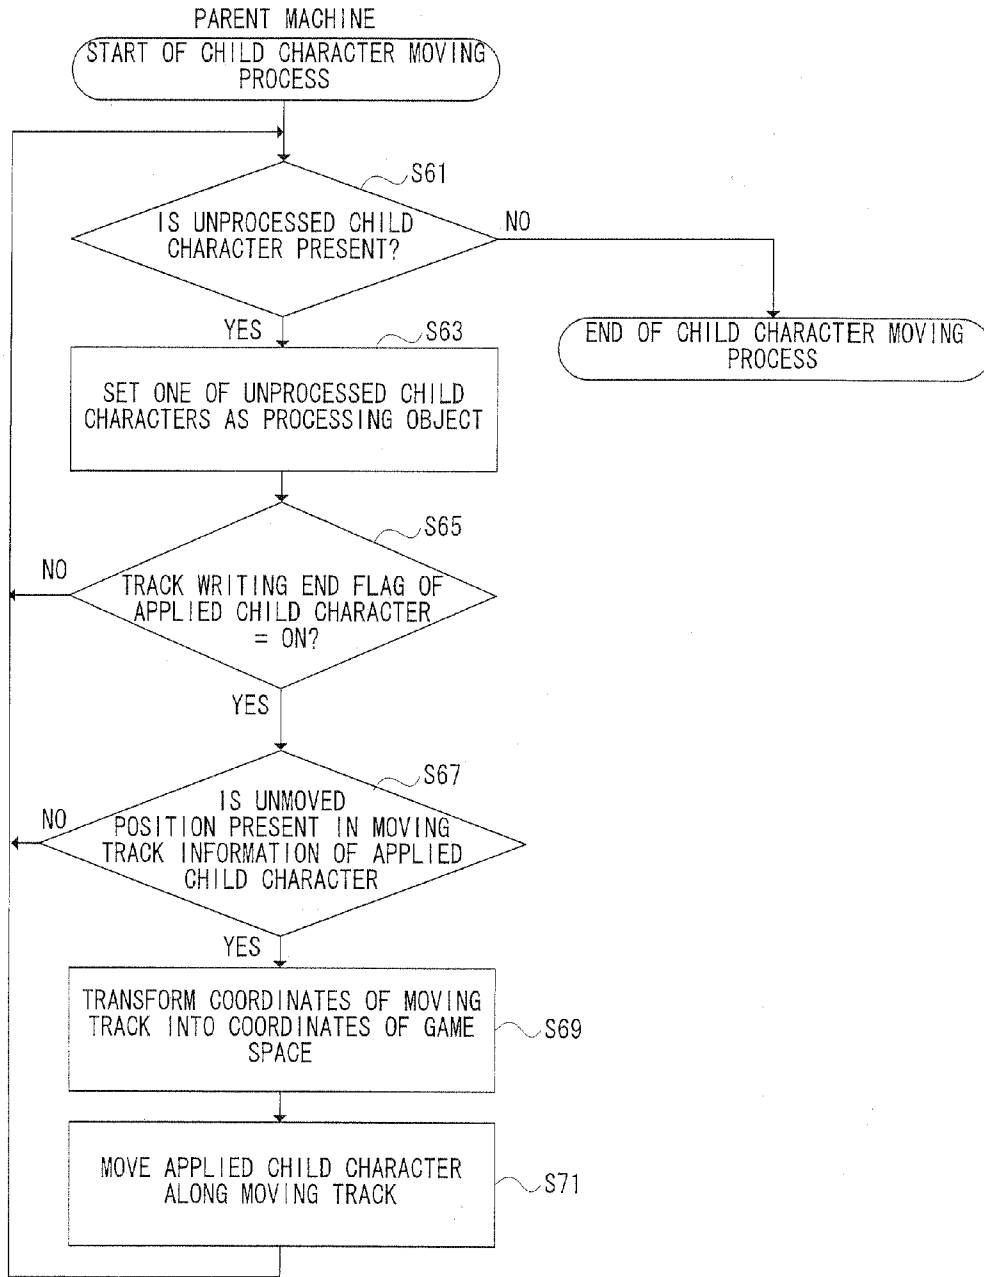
PARENT MACHINE

START OF CHILD CHARACTER MOVING PROCESS

S61

IS UNPROCESSED CHILD CHARACTER PRESENT?

NO

YES

S63

END OF CHILD CHARACTER MOVING PROCESS

SET ONE OF UNPROCESSED CHILD CHARACTERS AS PROCESSING OBJECT

S65

NO

TRACK WRITING END FLAG OF APPLIED CHILD CHARACTER = ON?

YES

S67

NO

IS UNMOVED POSITION PRESENT IN MOVING TRACK INFORMATION OF APPLIED CHILD CHARACTER

YES

TRANSFORM COORDINATES OF MOVING TRACK INTO COORDINATES OF GAME SPACE

S69

MOVE APPLIED CHILD CHARACTER ALONG MOVING TRACK

S71